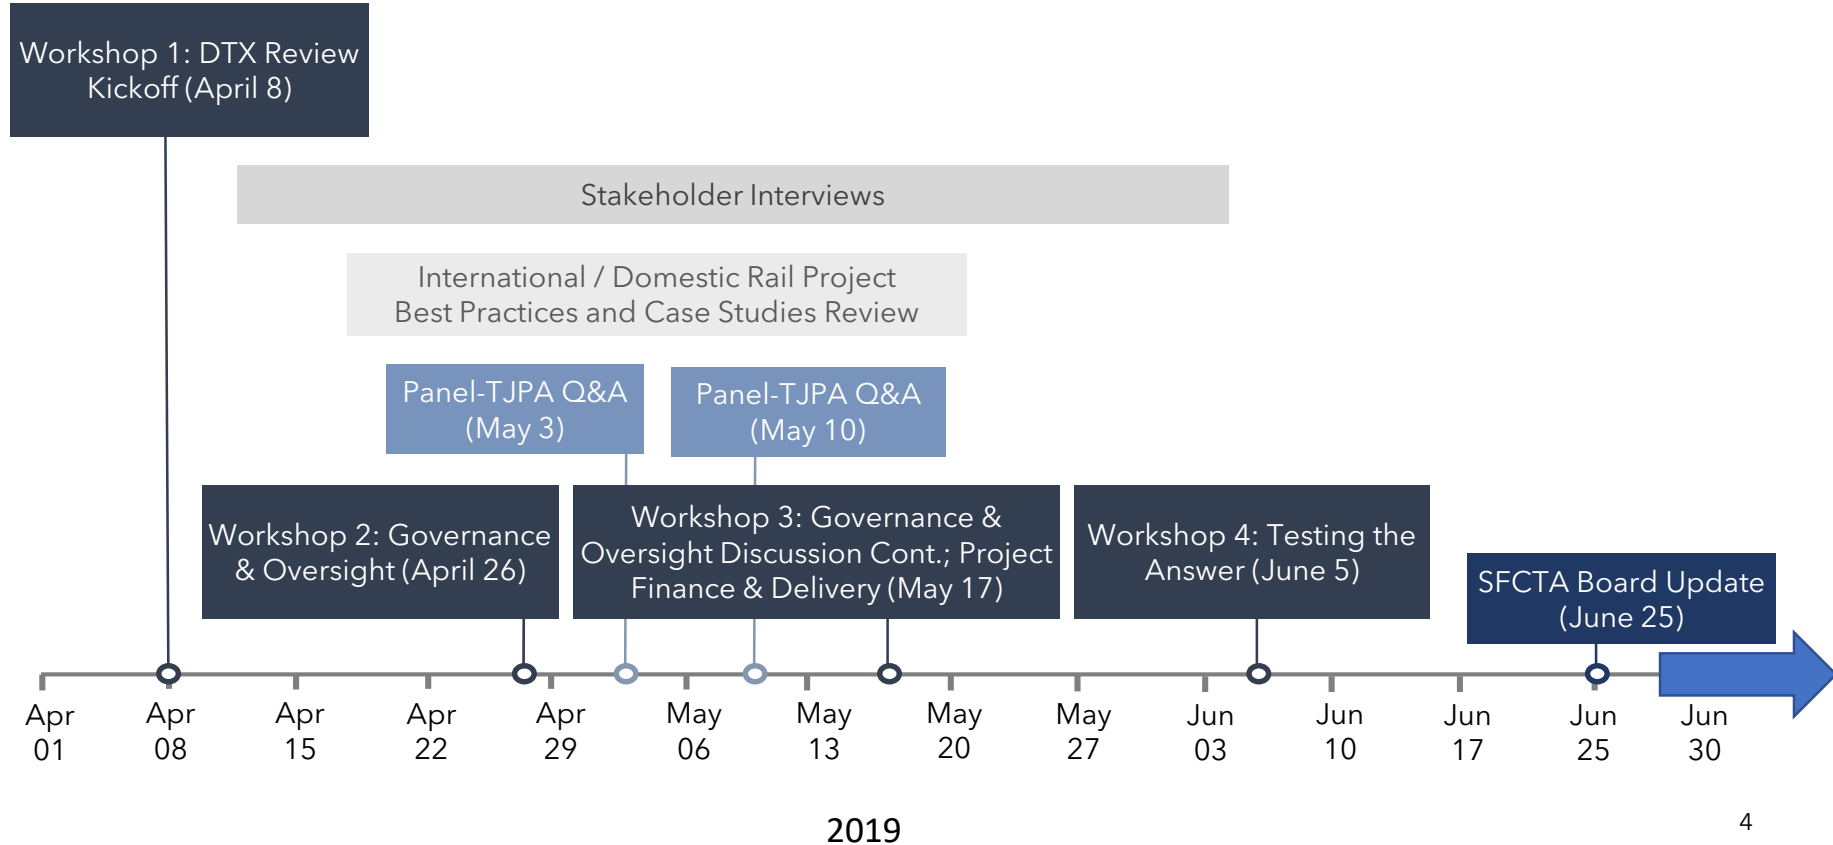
Workshop 1: DTX Review Kickoff (April 8)

Stakeholder Interviews

International / Domestic Rail Project Best Practices and Case Studies Review

Panel-TJPA Q&A (May 3)

Panel-TJPA Q&A (May 10)

Workshop 2: Governance & Oversight (April 26)

Workshop 3: Governance & Oversight Discussion Cont.; Project Finance & Delivery (May 17)

Workshop 4: Testing the Answer (June 5)

SFCTA Board Update (June 25)

Apr 01
Apr 08
Apr 15
Apr 22
Apr 29
May 06
May 13
May 20
May 27
Jun 03
Jun 10
Jun 17
Jun 25
Jun 30

2019

4